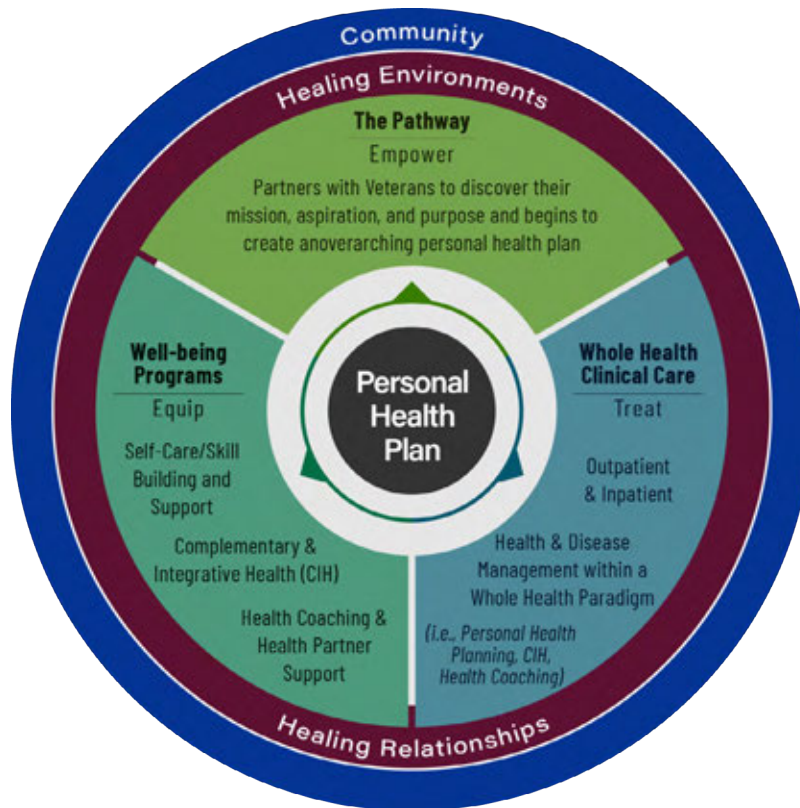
Community

Healing Environments

The Pathway
Empower
Partners with Veterans to discover their mission, aspiration, and purpose and begins to create anoverarching personal health plan

Well-being Programs
Equip
Self-Care/Skill Building and Support
Complementary & Integrative Health (CIH)
Health Coaching & Health Partner Support

Personal Health Plan

Whole Health Clinical Care
Treat
Outpatient & Inpatient
Health & Disease Management within a Whole Health Paradigm
(i.e., Personal Health Planning, CIH, Health Coaching)

Healing Relationships